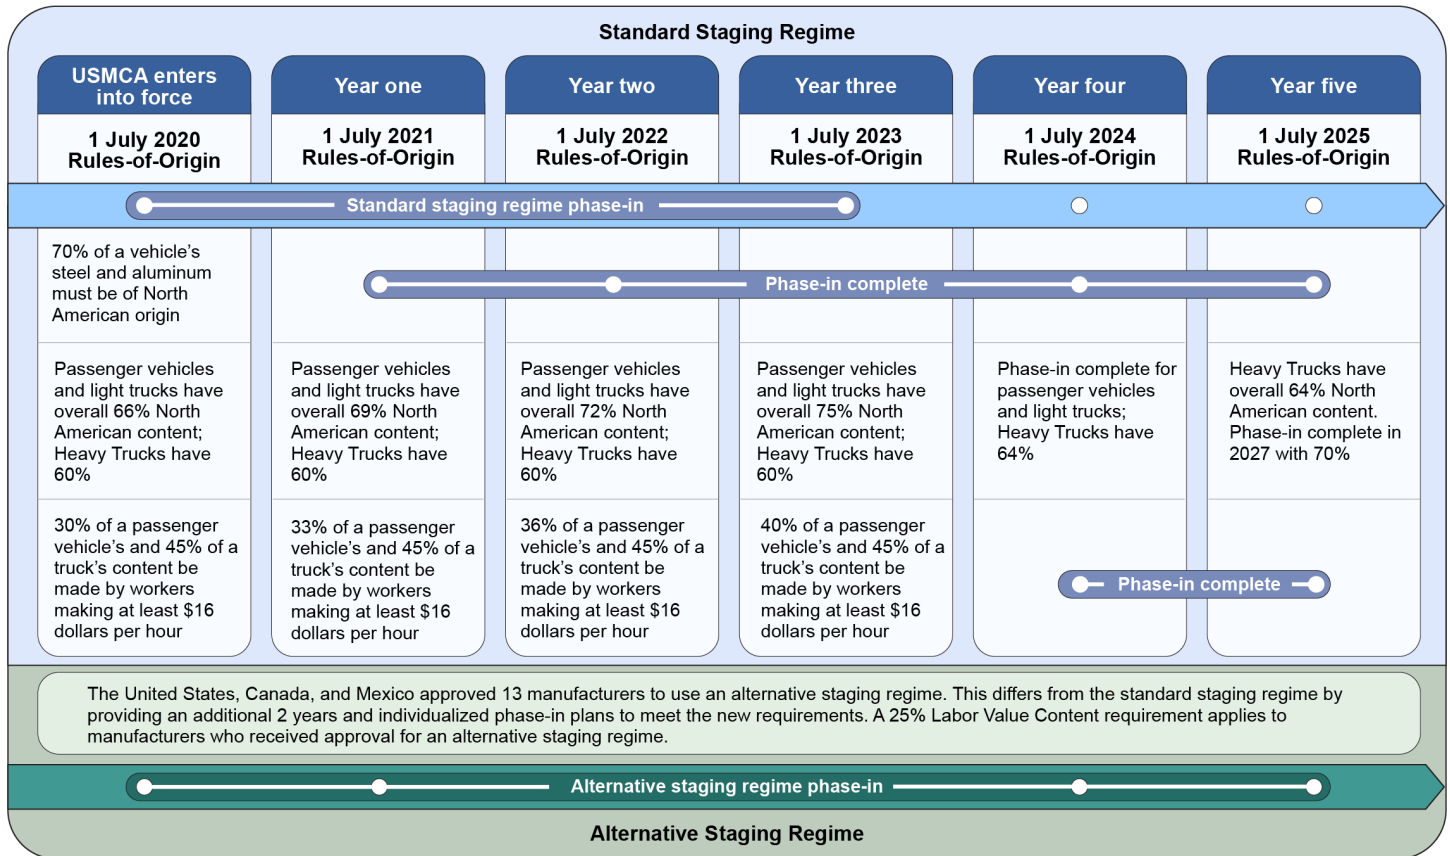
Standard Staging Regime

USMCA enters into force

1 July 2020 Rules-of-Origin

Year one

1 July 2021 Rules-of-Origin

Year two

1 July 2022 Rules-of-Origin

Year three

1 July 2023 Rules-of-Origin

Year four

1 July 2024 Rules-of-Origin

Year five

1 July 2025 Rules-of-Origin

Standard staging regime phase-in

70% of a vehicle's steel and aluminum must be of North American origin

Phase-in complete

Passenger vehicles and light trucks have overall 66% North American content; Heavy Trucks have 60%

Passenger vehicles and light trucks have overall 69% North American content; Heavy Trucks have 60%

Passenger vehicles and light trucks have overall 72% North American content; Heavy Trucks have 60%

Passenger vehicles and light trucks have overall 75% North American content; Heavy Trucks have 60%

Phase-in complete for passenger vehicles and light trucks; Heavy Trucks have 64%

Heavy Trucks have overall 64% North American content. Phase-in complete in 2027 with 70%

30% of a passenger vehicle's and 45% of a truck's content be made by workers making at least $16 dollars per hour

33% of a passenger vehicle's and 45% of a truck's content be made by workers making at least $16 dollars per hour

36% of a passenger vehicle's and 45% of a truck's content be made by workers making at least $16 dollars per hour

40% of a passenger vehicle's and 45% of a truck's content be made by workers making at least $16 dollars per hour

Phase-in complete

The United States, Canada, and Mexico approved 13 manufacturers to use an alternative staging regime. This differs from the standard staging regime by providing an additional 2 years and individualized phase-in plans to meet the new requirements. A 25% Labor Value Content requirement applies to manufacturers who received approval for an alternative staging regime.

Alternative staging regime phase-in

Alternative Staging Regime